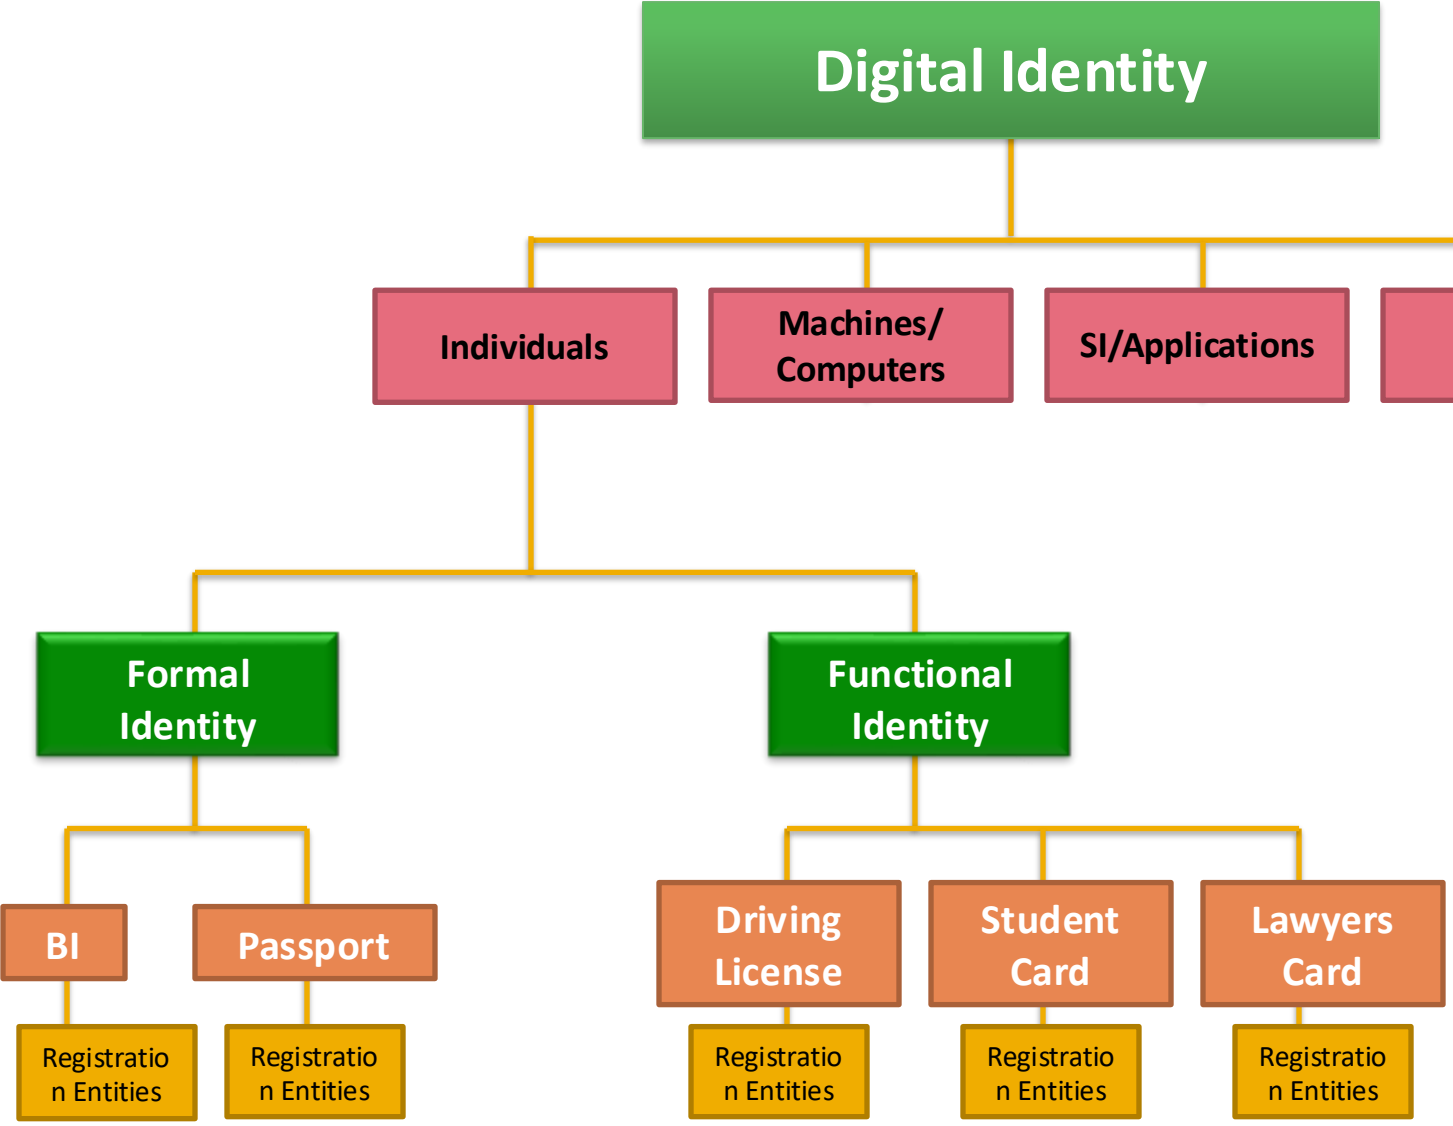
Digital Identity

Individuals

Machines/ Computers

SI/Applications

Formal Identity

Functional Identity

BI

Passport

Driving License

Student Card

Lawyers Card

Registratio n Entities

Registratio n Entities

Registratio n Entities

Registratio n Entities

Registratio n Entities